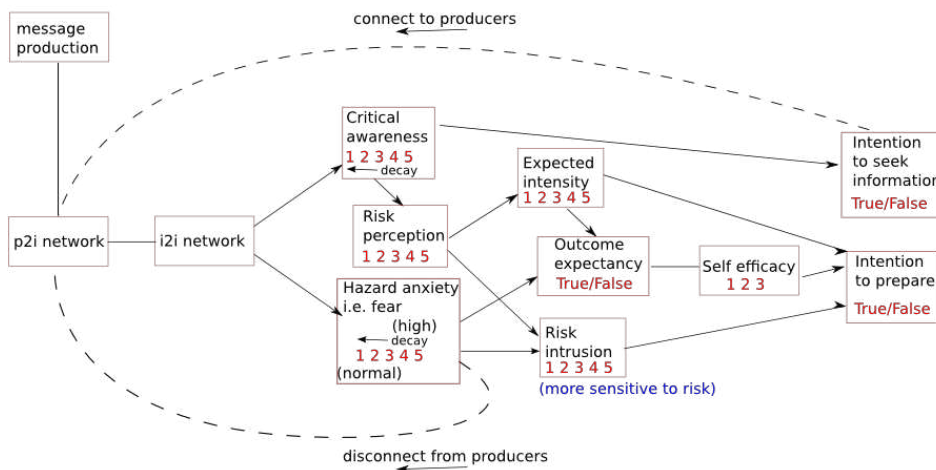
message production

connect to producers

p2i network

i2i network

Critical awareness
1 2 3 4 5
decay

Risk perception
1 2 3 4 5

Hazard anxiety i.e. fear
(high)
decay
1 2 3 4 5
(normal)

Expected intensity
1 2 3 4 5

Outcome expectancy
True/False

Self efficacy
1 2 3

Risk intrusion
1 2 3 4 5
(more sensitive to risk)

Intention to seek information
True/False

Intention to prepare
True/False

disconnect from producers